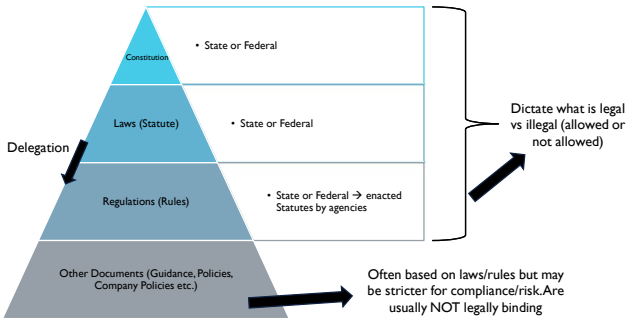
Constitution

• State or Federal

Laws (Statute)

• State or Federal

Delegation

Regulations (Rules)

• State or Federal → enacted Statutes by agencies

Other Documents (Guidance, Policies, Company Policies etc.)

Dictate what is legal vs illegal (allowed or not allowed)

Often based on laws/rules but may be stricter for compliance/risk.Are usually NOT legally binding